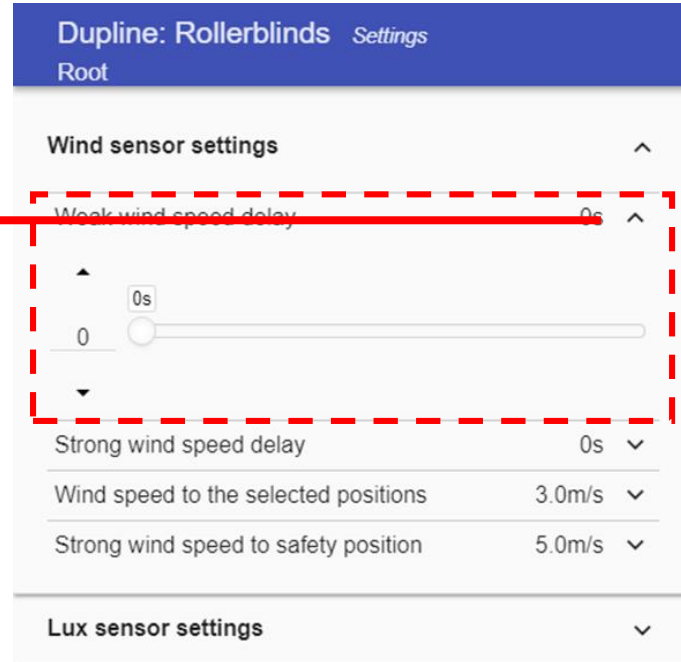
Dupline: Rollerblinds Settings
Root

Wind sensor settings

Weak wind speed delay 0s

0s

0

Strong wind speed delay 0s

Wind speed to the selected positions 3.0m/s

Strong wind speed to safety position 5.0m/s

Lux sensor settings